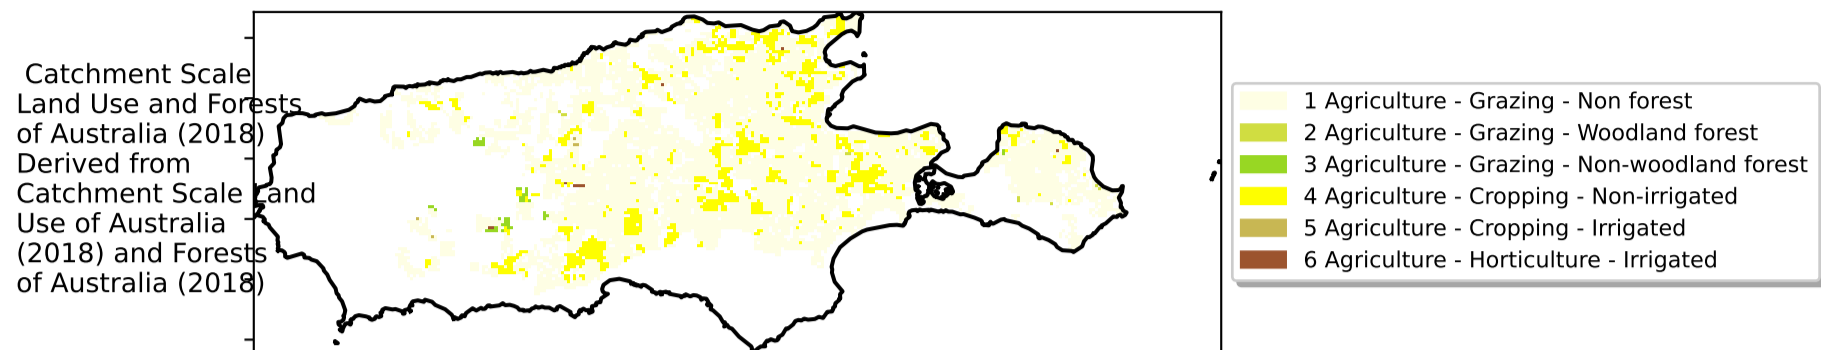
Catchment Scale Land Use and Forests of Australia (2018) Derived from Catchment Scale Land Use of Australia (2018) and Forests of Australia (2018)

1 Agriculture - Grazing - Non forest
2 Agriculture - Grazing - Woodland forest
3 Agriculture - Grazing - Non-woodland forest
4 Agriculture - Cropping - Non-irrigated
5 Agriculture - Cropping - Irrigated
6 Agriculture - Horticulture - Irrigated